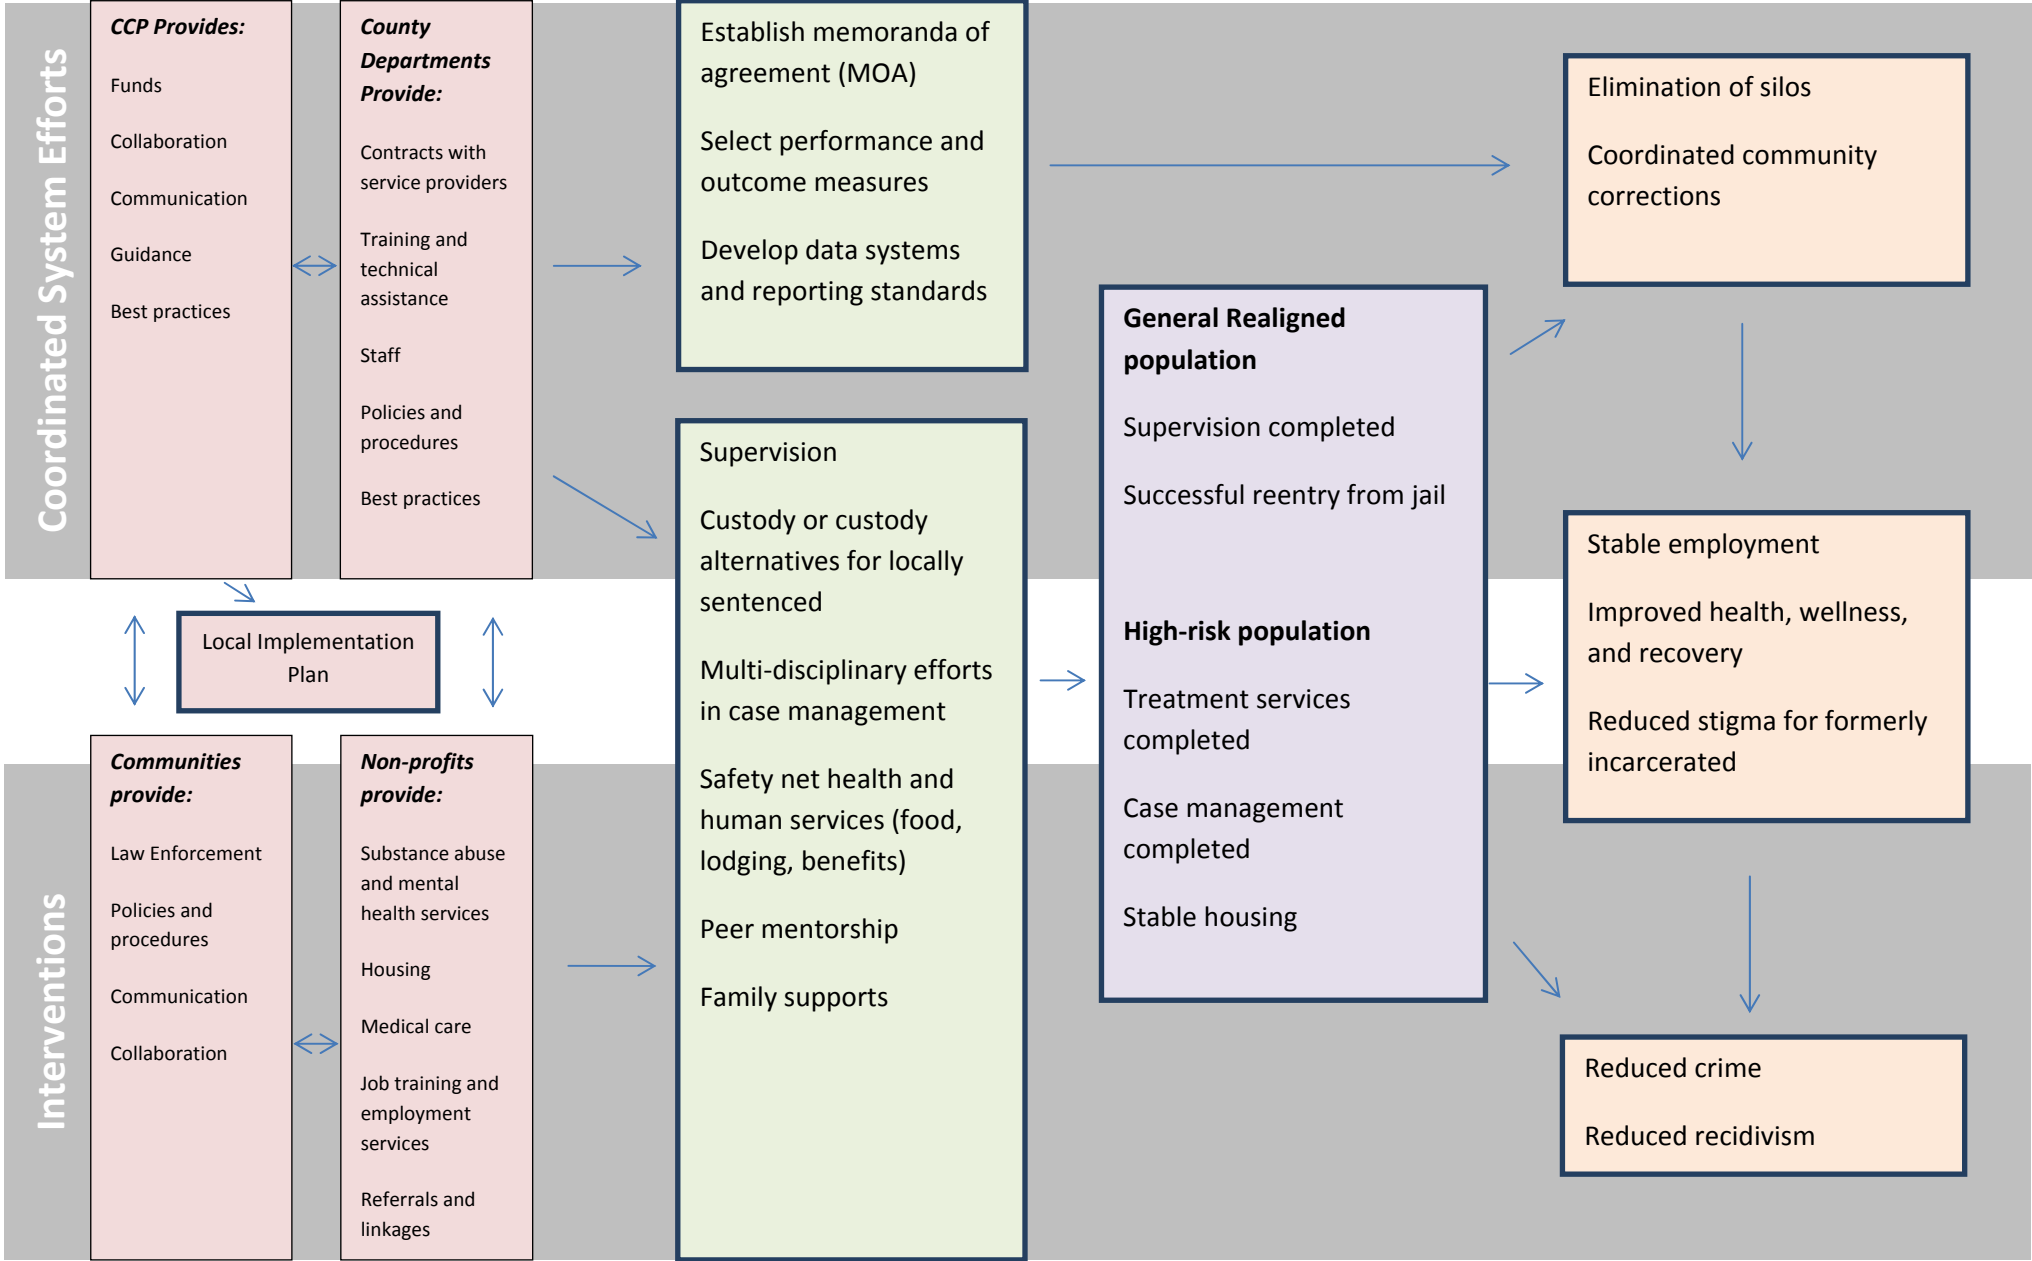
Coordinated System Efforts

**CCP Provides:**

Funds

Collaboration

Communication

Guidance

Best practices

**County Departments Provide:**

Contracts with service providers

Training and technical assistance

Staff

Policies and procedures

Best practices

Establish memoranda of agreement (MOA)

Select performance and outcome measures

Develop data systems and reporting standards

Elimination of silos

Coordinated community corrections

Local Implementation Plan

Supervision

Custody or custody alternatives for locally sentenced

Multi-disciplinary efforts in case management

Safety net health and human services (food, lodging, benefits)

Peer mentorship

Family supports

**General Realigned population**

Supervision completed

Successful reentry from jail

**High-risk population**

Treatment services completed

Case management completed

Stable housing

Stable employment

Improved health, wellness, and recovery

Reduced stigma for formerly incarcerated

Interventions

**Communities provide:**

Law Enforcement

Policies and procedures

Communication

Collaboration

**Non-profits provide:**

Substance abuse and mental health services

Housing

Medical care

Job training and employment services

Referrals and linkages

Reduced crime

Reduced recidivism